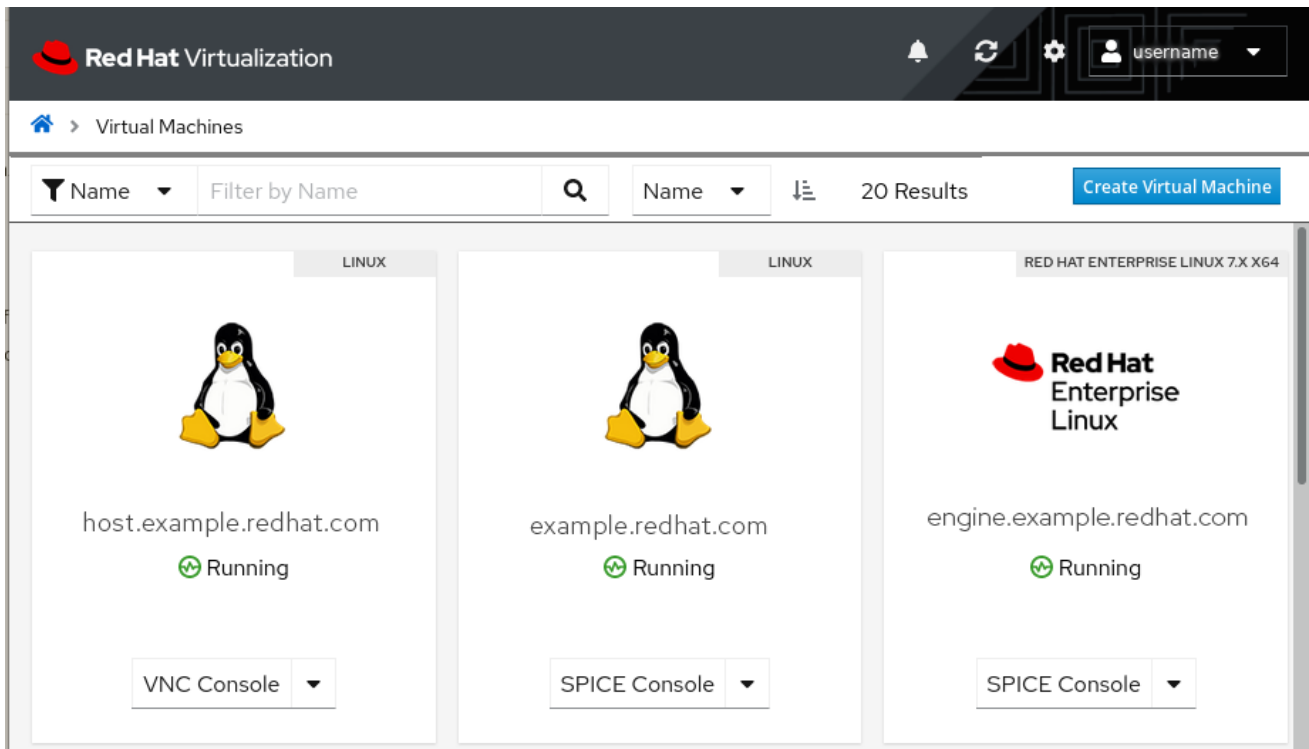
Red Hat Virtualization

username

Virtual Machines

Name

Filter by Name

Name

20 Results

Create Virtual Machine

LINUX

host.example.redhat.com

Running

VNC Console

LINUX

example.redhat.com

Running

SPICE Console

RED HAT ENTERPRISE LINUX 7.X X64

Red Hat Enterprise Linux

engine.example.redhat.com

Running

SPICE Console